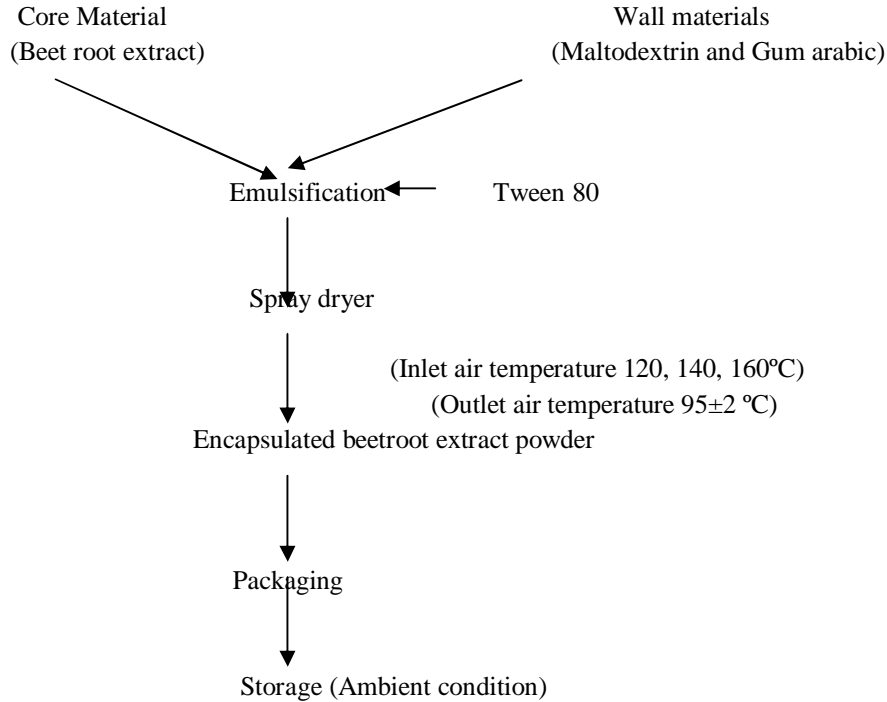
Core Material
(Beet root extract)

Wall materials
(Maltodextrin and Gum arabic)

Emulsification

Tween 80

Spray dryer

(Inlet air temperature 120, 140, 160ºC)
(Outlet air temperature 95±2 ºC)

Encapsulated beetroot extract powder

Packaging

Storage (Ambient condition)